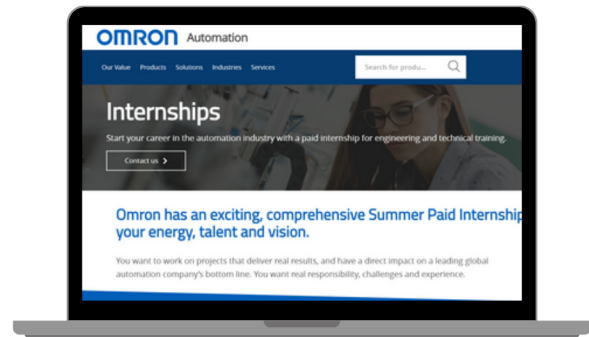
OMRON Automation

Our Value Products Solutions Industries Services

Search for produ...

Internships

Start your career in the automation industry with a paid internship for engineering and technical training.

Contact us >

Omron has an exciting, comprehensive Summer Paid Internship your energy, talent and vision.

You want to work on projects that deliver real results, and have a direct impact on a leading global automation company's bottom line. You want real responsibility, challenges and experience.